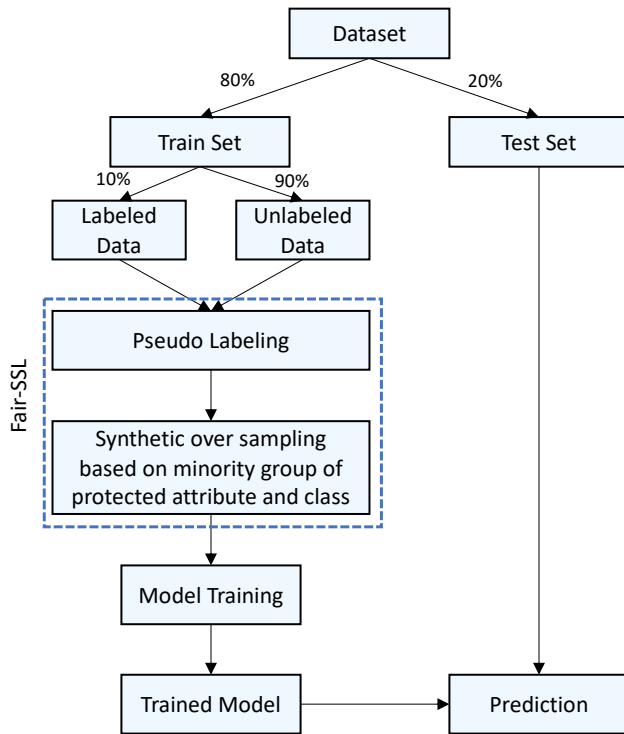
Dataset

80%

20%

Train Set

Test Set

10%

90%

Labeled Data

Unlabeled Data

Fair-SSL

Pseudo Labeling

Synthetic over sampling based on minority group of protected attribute and class

Model Training

Trained Model

Prediction